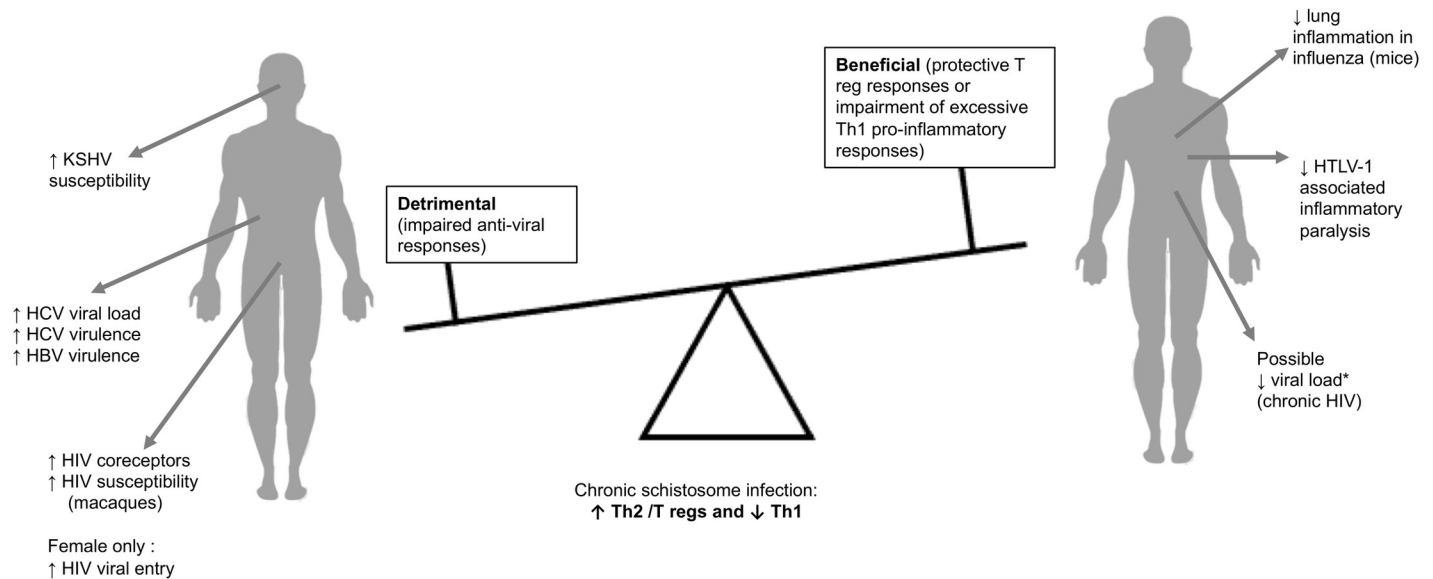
↑ KSHV susceptibility

↑ HCV viral load
↑ HCV virulence
↑ HBV virulence

↑ HIV coreceptors
↑ HIV susceptibility (macaques)

Female only :
↑ HIV viral entry

**Detrimental** (impaired anti-viral responses)

**Beneficial** (protective T reg responses or impairment of excessive Th1 pro-inflammatory responses)

Chronic schistosome infection:
**↑ Th2 /T regs and ↓ Th1**

↓ lung inflammation in influenza (mice)

↓ HTLV-1 associated inflammatory paralysis

Possible
↓ viral load*
(chronic HIV)